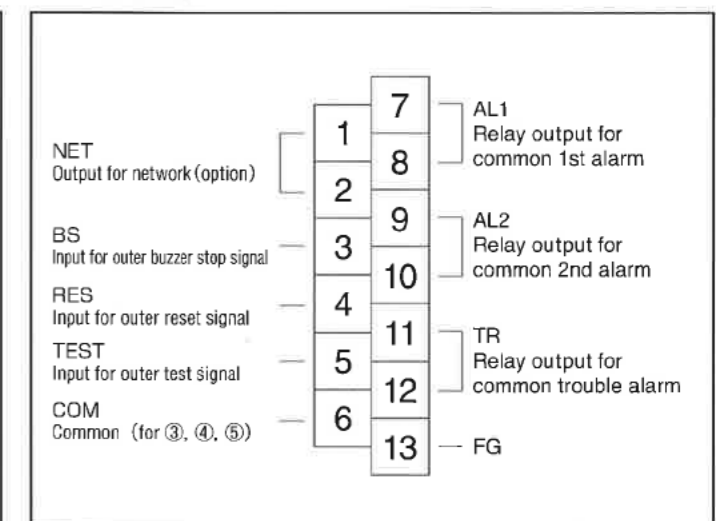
NET
Output for network (option)

BS
Input for outer buzzer stop signal

RES
Input for outer reset signal

TEST
Input for outer test signal

COM
Common (for ③, ④, ⑤)

| 1 | 7 |
|---|---|
| 2 | 8 |
| 3 | 9 |
| 4 | 10 |
| 5 | 11 |
| 6 | 12 |
|   | 13 |

AL1
Relay output for common 1st alarm

AL2
Relay output for common 2nd alarm

TR
Relay output for common trouble alarm

FG